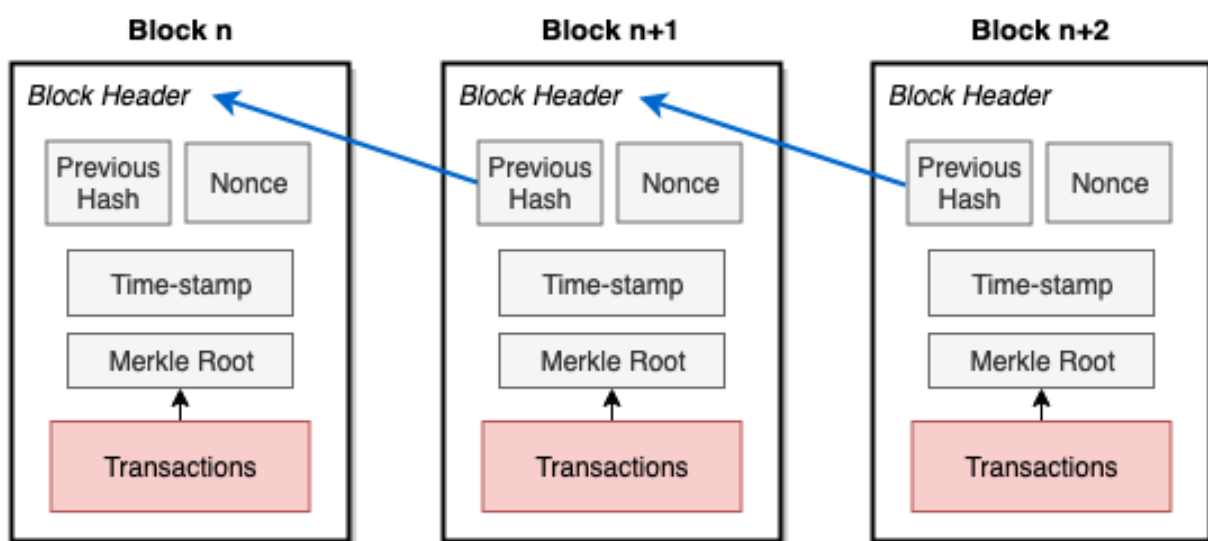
Block n

Block Header

Previous Hash

Nonce

Time-stamp

Merkle Root

Transactions

Block n+1

Block Header

Previous Hash

Nonce

Time-stamp

Merkle Root

Transactions

Block n+2

Block Header

Previous Hash

Nonce

Time-stamp

Merkle Root

Transactions